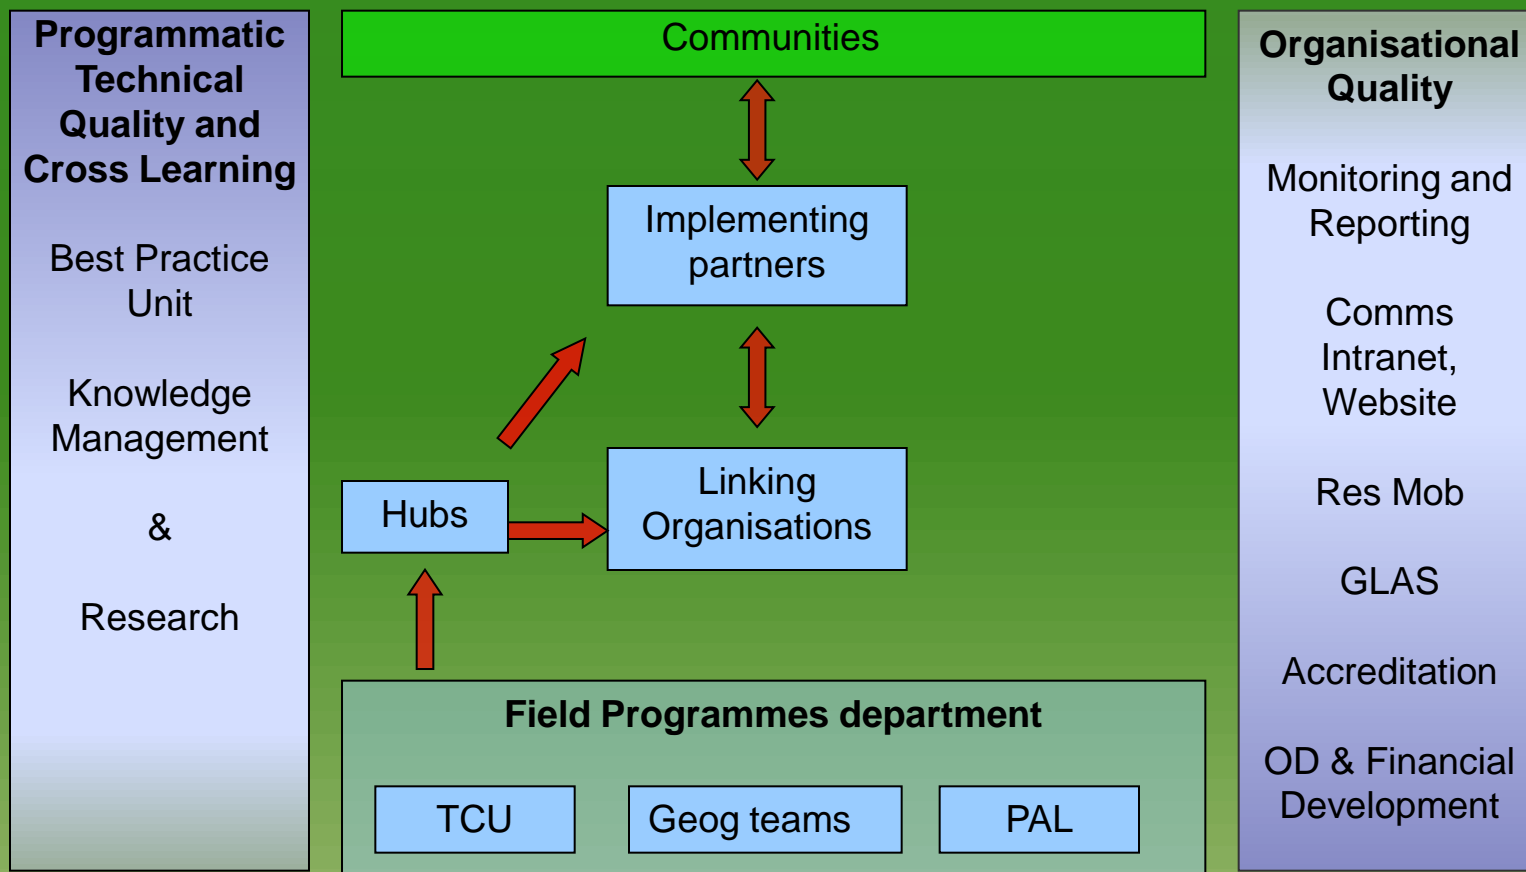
Programmatic Technical Quality and Cross Learning

Best Practice Unit

Knowledge Management

&

Research

Communities

Implementing partners

Hubs

Linking Organisations

Field Programmes department

TCU

Geog teams

PAL

Organisational Quality

Monitoring and Reporting

Comms Intranet, Website

Res Mob

GLAS

Accreditation

OD & Financial Development